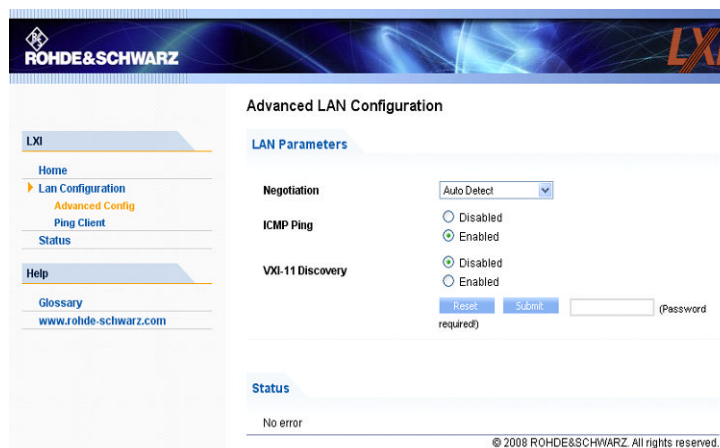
ROHDE&SCHWARZ

LXI

LXI

Home
Lan Configuration
Advanced Config
Ping Client
Status

Help

Glossary
www.rohde-schwarz.com

Advanced LAN Configuration

LAN Parameters

Negotiation
Auto Detect

ICMP Ping
Disabled
Enabled

VXI-11 Discovery
Disabled
Enabled

Reset
Submit
(Password required!)

Status

No error

© 2008 ROHDE&SCHWARZ. All rights reserved.